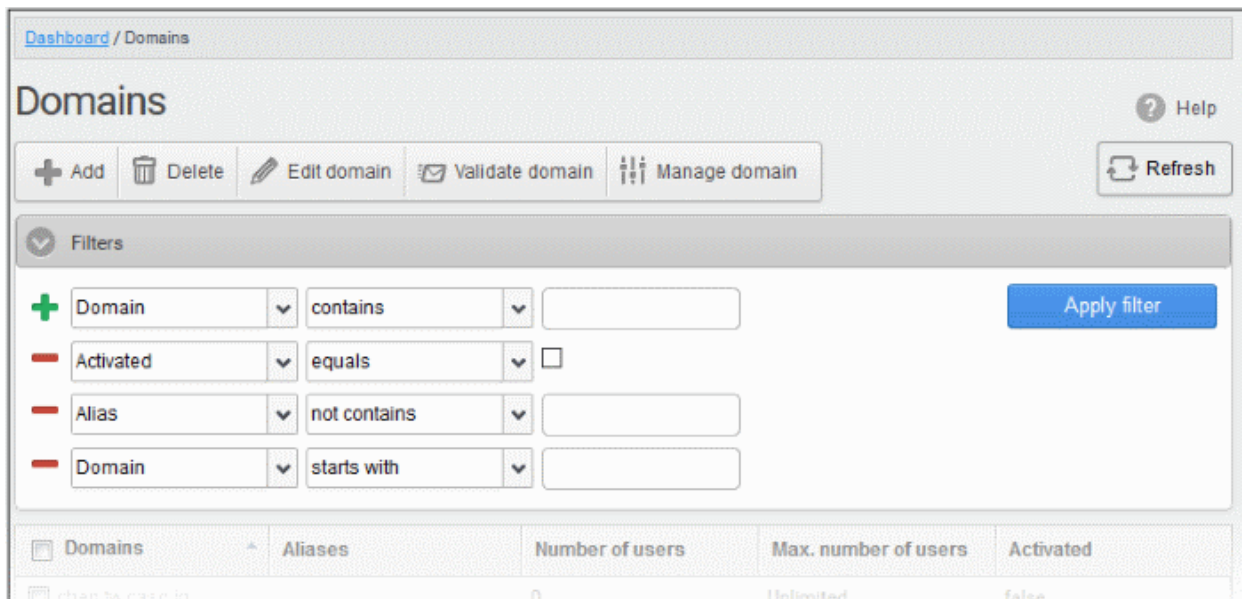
Dashboard / Domains

Domains

Help

Add Delete Edit domain Validate domain Manage domain

Refresh

Filters

| Domain | contains | |
|---|---|---|
| Activated | equals | |
| Alias | not contains | |
| Domain | starts with | |

Apply filter

| Domains | Aliases | Number of users | Max. number of users | Activated |
|---|---|---|---|---|
| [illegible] | | 0 | Unlimited | false |